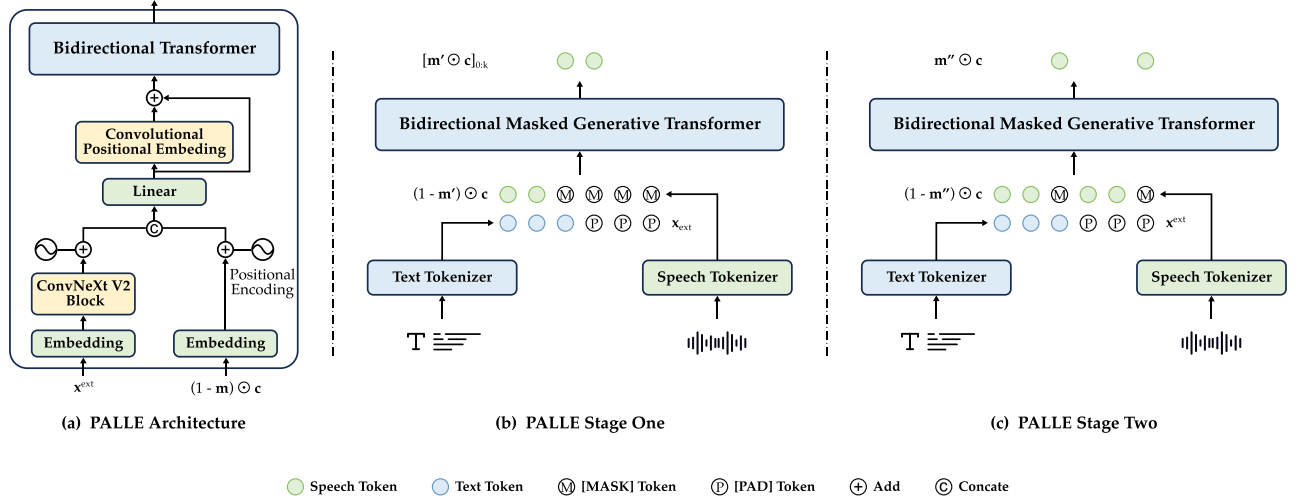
Bidirectional Transformer

Convolutional Positional Embeding

Linear

C

ConvNeXt V2 Block

Positional Encoding

Embedding

Embedding

$\mathbf{x}^{\text{ext}}$

$(1 - \mathbf{m}) \odot \mathbf{c}$

(a) PALLE Architecture

$[\mathbf{m}' \odot \mathbf{c}]_{0:k}$

Bidirectional Masked Generative Transformer

$(1 - \mathbf{m}') \odot \mathbf{c}$ M M M M

P P P $\mathbf{x}_{\text{ext}}$

Text Tokenizer

Speech Tokenizer

(b) PALLE Stage One

$\mathbf{m}'' \odot \mathbf{c}$

Bidirectional Masked Generative Transformer

$(1 - \mathbf{m}'') \odot \mathbf{c}$ M M

P P P $\mathbf{x}^{\text{ext}}$

Text Tokenizer

Speech Tokenizer

(c) PALLE Stage Two

Speech Token Text Token M [MASK] Token P [PAD] Token + Add C Concate